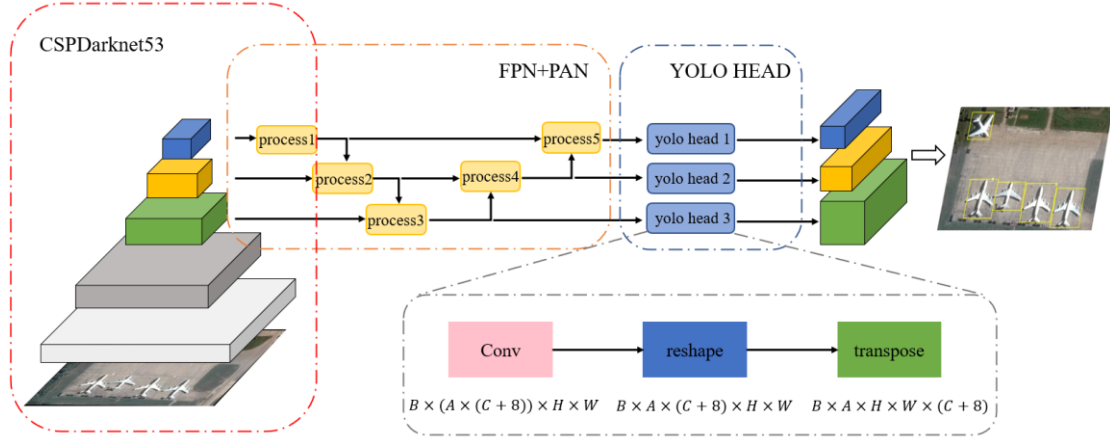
CSPDarknet53

FPN+PAN

YOLO HEAD

process1

process2

process3

process4

process5

yolo head 1

yolo head 2

yolo head 3

Conv

reshape

transpose

$B \times (A \times (C+8)) \times H \times W$

$B \times A \times (C+8) \times H \times W$

$B \times A \times H \times W \times (C+8)$